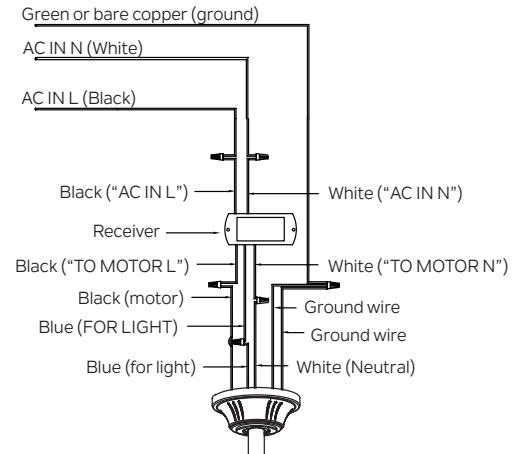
Green or bare copper (ground)
AC IN N (White)
AC IN L (Black)
Black ("AC IN L")
White ("AC IN N")
Receiver
Black ("TO MOTOR L")
White ("TO MOTOR N")
Black (motor)
Ground wire
Blue (FOR LIGHT)
Ground wire
Blue (for light)
White (Neutral)